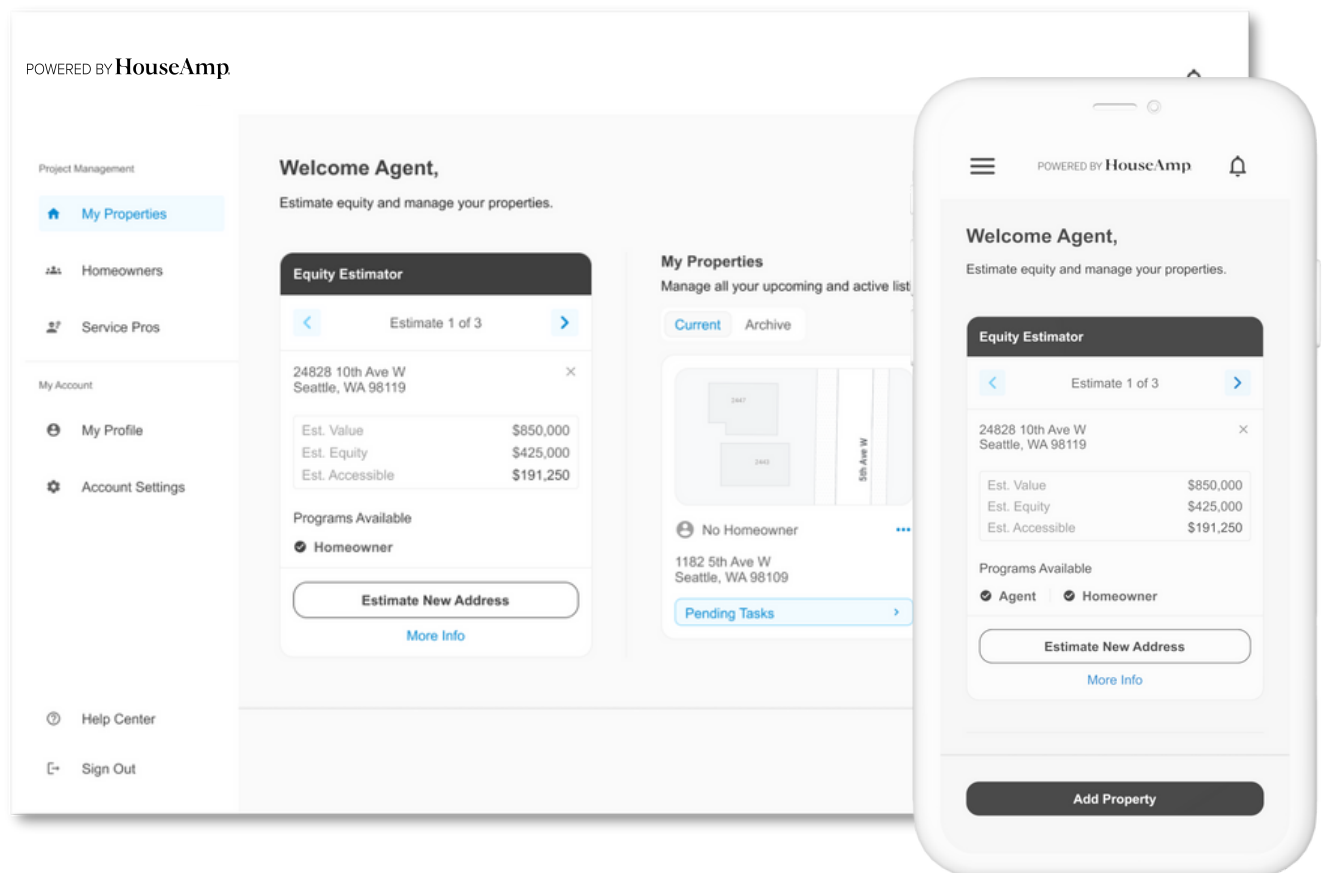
POWERED BY HouseAmp.

Project Management

My Properties

Homeowners

Service Pros

My Account

My Profile

Account Settings

Help Center

Sign Out

Welcome Agent,

Estimate equity and manage your properties.

Equity Estimator

Estimate 1 of 3

24828 10th Ave W
Seattle, WA 98119

| Est. Value | $850,000 |
|---|---|
| Est. Equity | $425,000 |
| Est. Accessible | $191,250 |

Programs Available

Homeowner

Estimate New Address

More Info

My Properties

Manage all your upcoming and active list

Current Archive

2447

2443

5th Ave W

No Homeowner

1182 5th Ave W
Seattle, WA 98109

Pending Tasks

POWERED BY HouseAmp

Welcome Agent,

Estimate equity and manage your properties.

Equity Estimator

Estimate 1 of 3

24828 10th Ave W
Seattle, WA 98119

| Est. Value | $850,000 |
|---|---|
| Est. Equity | $425,000 |
| Est. Accessible | $191,250 |

Programs Available

Agent Homeowner

Estimate New Address

More Info

Add Property